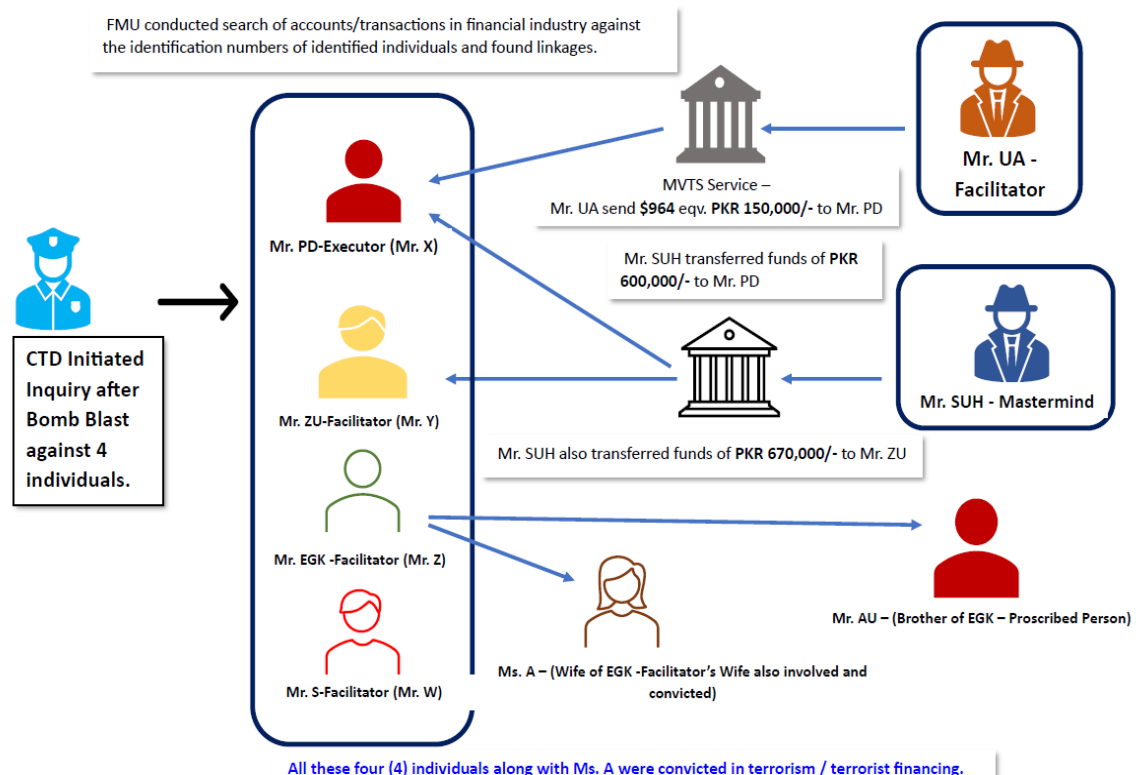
FMU conducted search of accounts/transactions in financial industry against the identification numbers of identified individuals and found linkages.

Mr. UA - Facilitator

MVTS Service – Mr. UA send **$964** eqv. **PKR 150,000/-** to Mr. PD

Mr. PD-Executor (Mr. X)

Mr. SUH transferred funds of **PKR 600,000/-** to Mr. PD

CTD Initiated Inquiry after Bomb Blast against 4 individuals.

Mr. SUH - Mastermind

Mr. ZU-Facilitator (Mr. Y)

Mr. SUH also transferred funds of **PKR 670,000/-** to Mr. ZU

Mr. EGK -Facilitator (Mr. Z)

Mr. AU – (Brother of EGK – Proscribed Person)

Mr. S-Facilitator (Mr. W)

Ms. A – (Wife of EGK -Facilitator's Wife also involved and convicted)

All these four (4) individuals along with Ms. A were convicted in terrorism / terrorist financing.